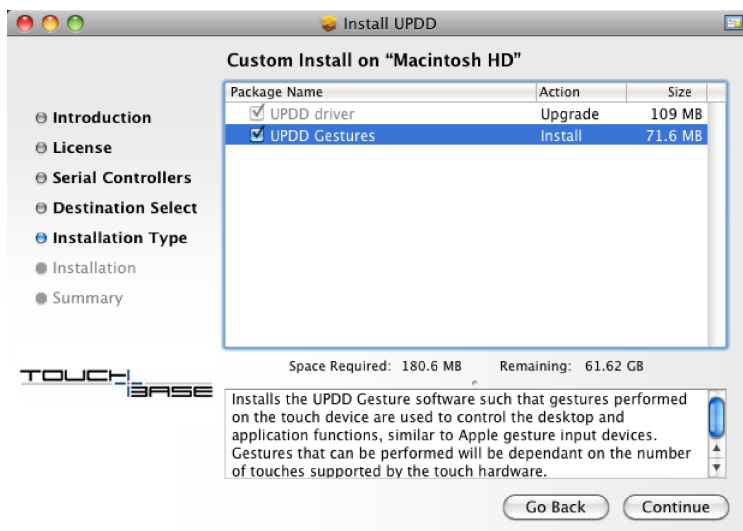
Install UPDD

Custom Install on “Macintosh HD”

Introduction
License
Serial Controllers
Destination Select
Installation Type
Installation
Summary

| Package Name | Action | Size |
|---|---|---|
| UPDD driver | Upgrade | 109 MB |
| UPDD Gestures | Install | 71.6 MB |

Space Required: 180.6 MB Remaining: 61.62 GB

TOUCH BASE

Installs the UPDD Gesture software such that gestures performed on the touch device are used to control the desktop and application functions, similar to Apple gesture input devices. Gestures that can be performed will be dependant on the number of touches supported by the touch hardware.

Go Back
Continue